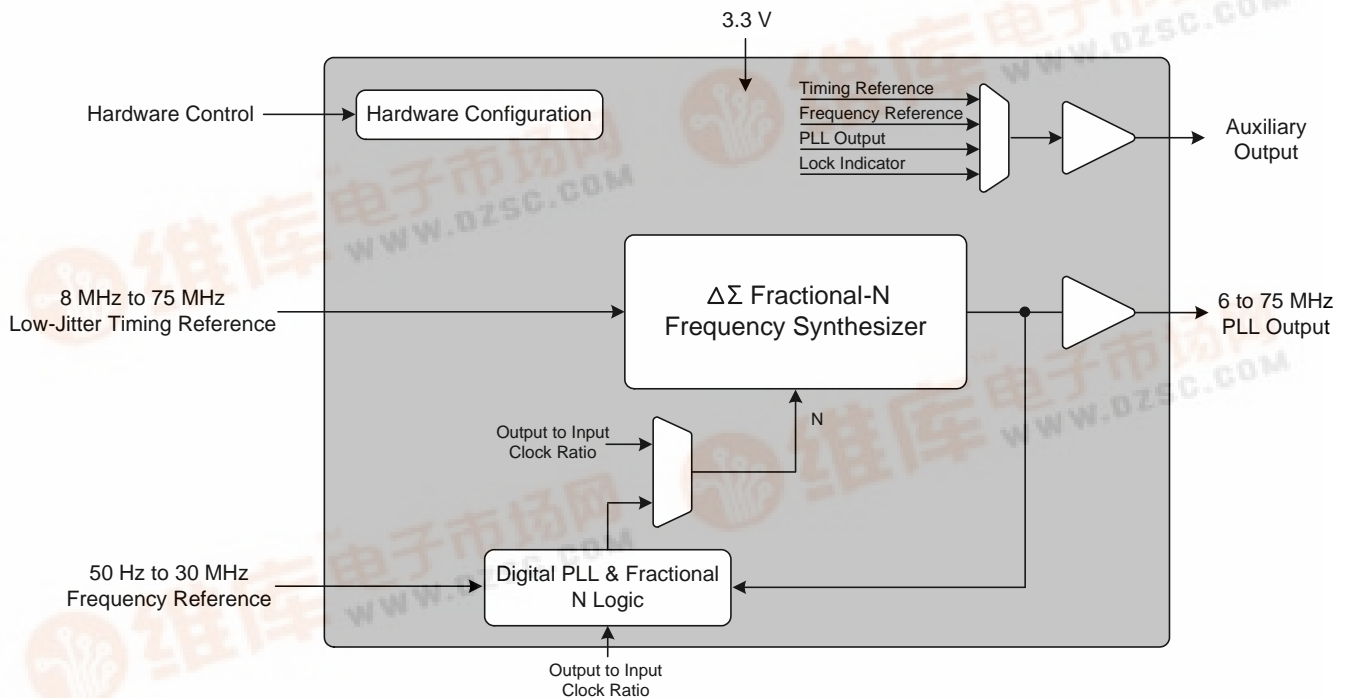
3.3 V

Hardware Control

Hardware Configuration

Timing Reference
Frequency Reference
PLL Output
Lock Indicator

Auxiliary Output

8 MHz to 75 MHz
Low-Jitter Timing Reference

$\Delta\Sigma$ Fractional-N Frequency Synthesizer

6 to 75 MHz
PLL Output

Output to Input Clock Ratio

N

50 Hz to 30 MHz
Frequency Reference

Digital PLL & Fractional N Logic

Output to Input Clock Ratio

维库电子市场网 WWW.DZSC.COM
维库电子市场网 WWW.DZSC.COM
维库电子市场网 WWW.DZSC.COM
维库电子市场网 WWW.DZSC.COM